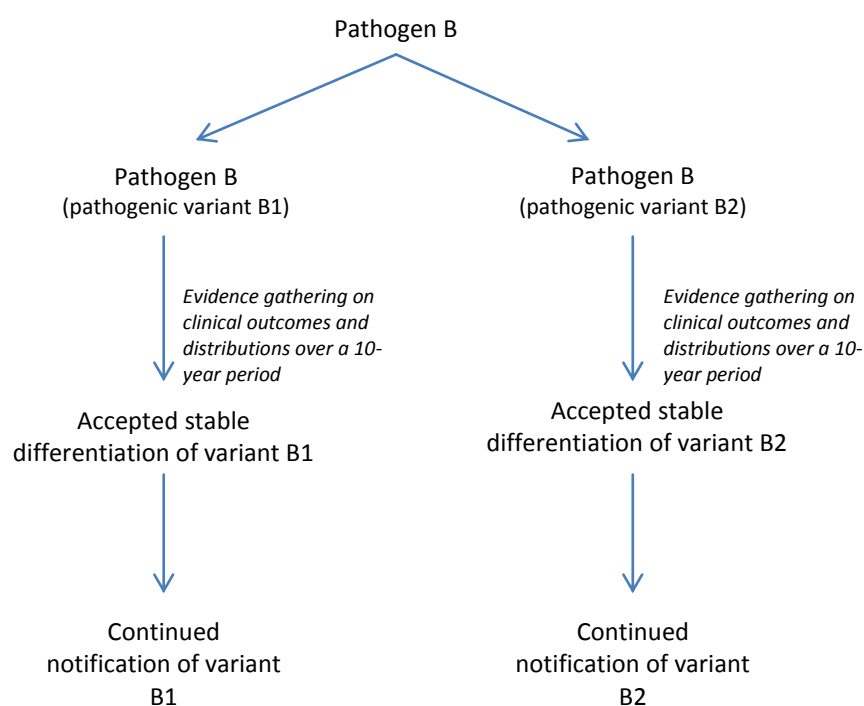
Pathogen B

Pathogen B
(pathogenic variant B1)

Evidence gathering on clinical outcomes and distributions over a 10-year period

Accepted stable differentiation of variant B1

Continued notification of variant B1

Pathogen B
(pathogenic variant B2)

Evidence gathering on clinical outcomes and distributions over a 10-year period

Accepted stable differentiation of variant B2

Continued notification of variant B2